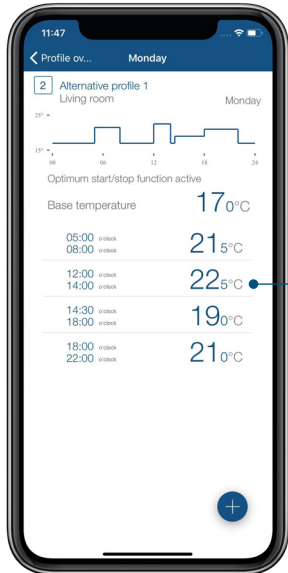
11:47

Profile ov... Monday

2 Alternative profile 1
Living room Monday

25°
15°
00 06 12 18 24

Optimum start/stop function active

Base temperature $17_{0}$°C

05:00 o'clock
08:00 o'clock $21_{5}$°C

12:00 o'clock
14:00 o'clock $22_{5}$°C

14:30 o'clock
18:00 o'clock $19_{0}$°C

18:00 o'clock
22:00 o'clock $21_{0}$°C

+